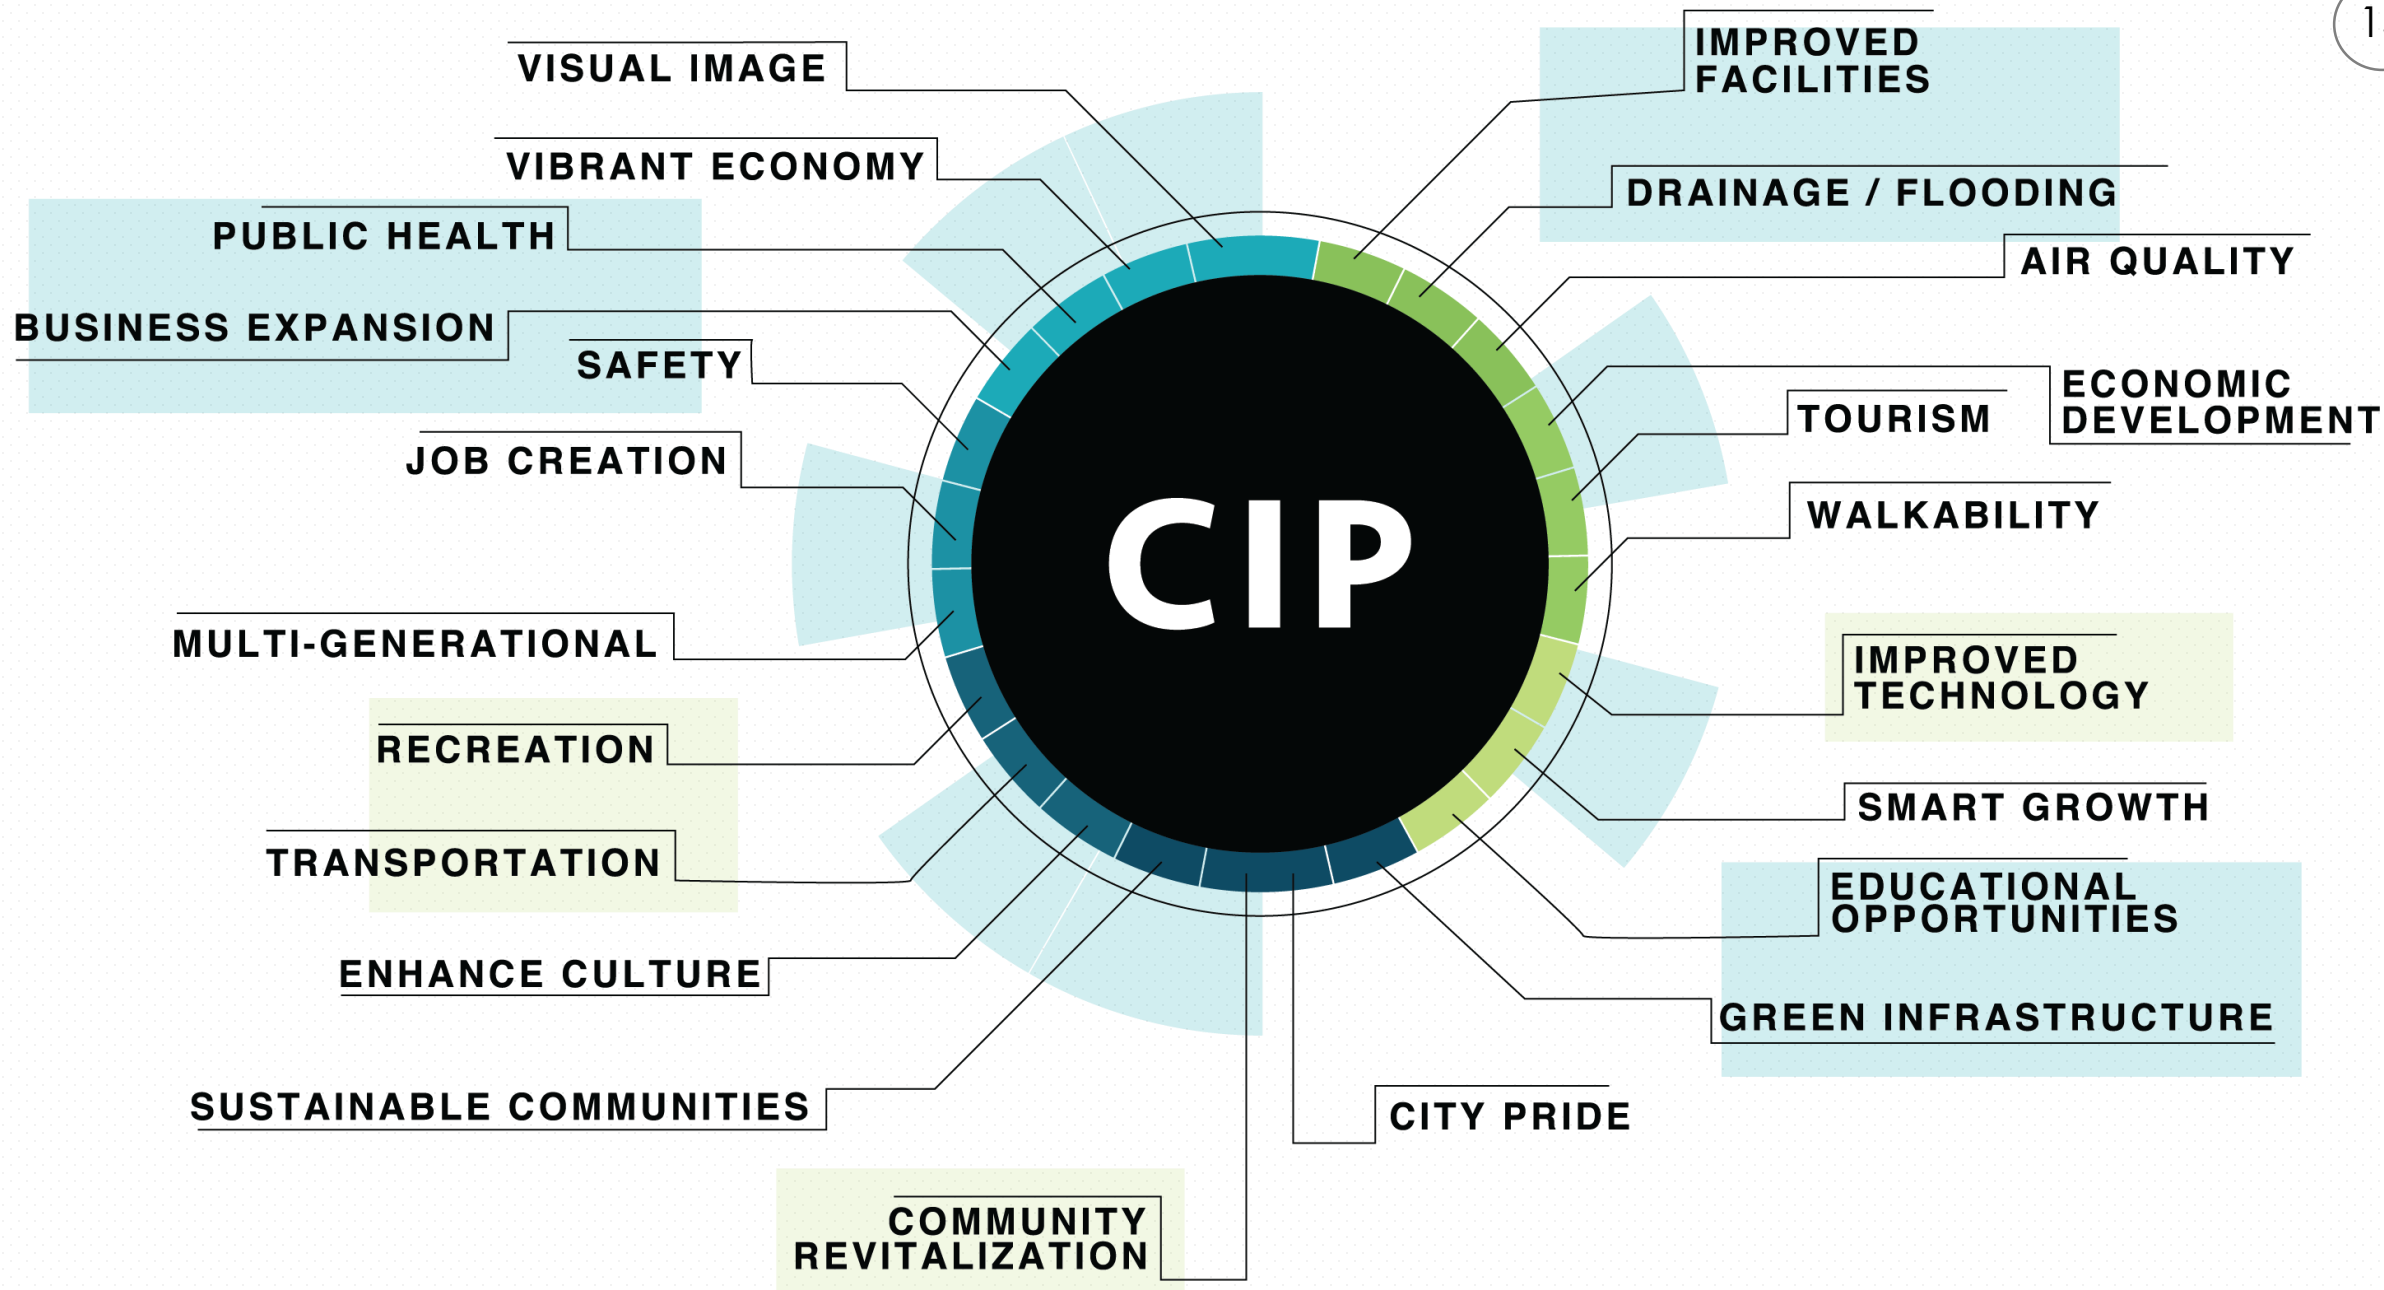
VISUAL IMAGE

VIBRANT ECONOMY

PUBLIC HEALTH

BUSINESS EXPANSION

SAFETY

JOB CREATION

MULTI-GENERATIONAL

RECREATION

TRANSPORTATION

ENHANCE CULTURE

SUSTAINABLE COMMUNITIES

COMMUNITY REVITALIZATION

CIP

IMPROVED FACILITIES

DRAINAGE / FLOODING

AIR QUALITY

ECONOMIC DEVELOPMENT

TOURISM

WALKABILITY

IMPROVED TECHNOLOGY

SMART GROWTH

EDUCATIONAL OPPORTUNITIES

GREEN INFRASTRUCTURE

CITY PRIDE

1